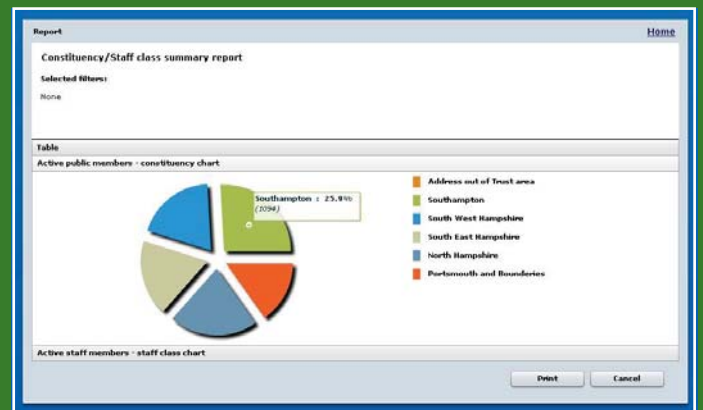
Report

Home

Constituency/Staff class summary report

Selected filters:

None

Table

Active public members - constituency chart

Southampton : 25.9%
(1094)

Address out of Trust area

Southampton

South West Hampshire

South East Hampshire

North Hampshire

Portsmouth and Bounderies

Active staff members - staff class chart

Print

Cancel